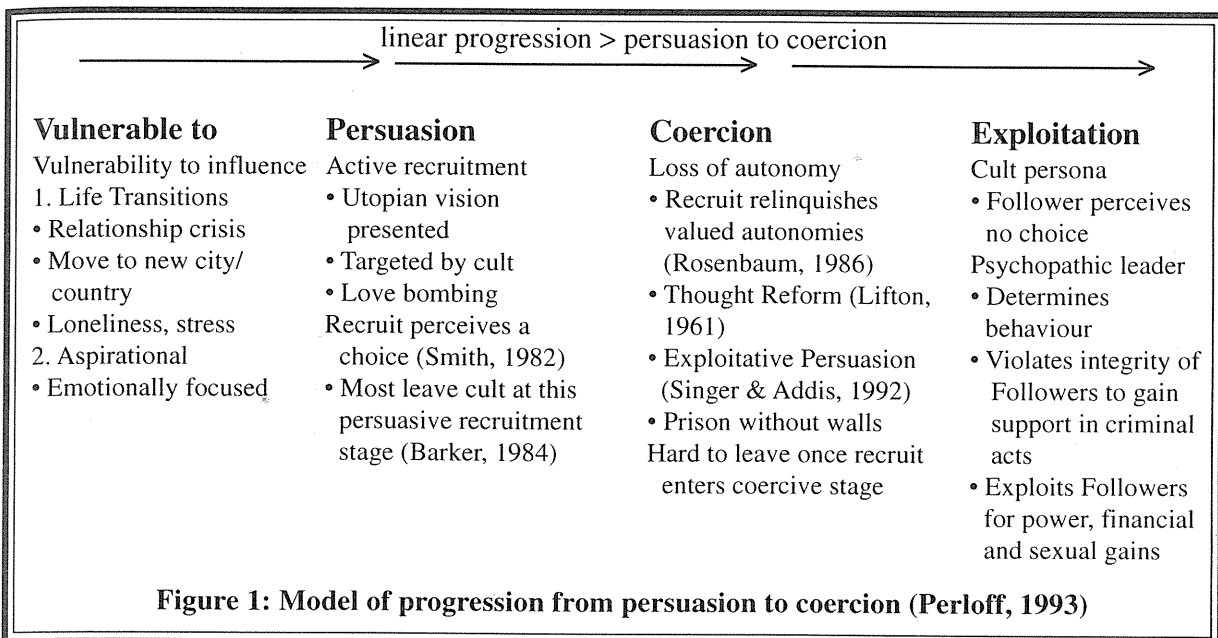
linear progression > persuasion to coercion

**Vulnerable to**
Vulnerability to influence
1. Life Transitions
• Relationship crisis
• Move to new city/ country
• Loneliness, stress
2. Aspirational
• Emotionally focused

**Persuasion**
Active recruitment
• Utopian vision presented
• Targeted by cult
• Love bombing
Recruit perceives a choice (Smith, 1982)
• Most leave cult at this persuasive recruitment stage (Barker, 1984)

**Coercion**
Loss of autonomy
• Recruit relinquishes valued autonomies (Rosenbaum, 1986)
• Thought Reform (Lifton, 1961)
• Exploitative Persuasion (Singer & Addis, 1992)
• Prison without walls
Hard to leave once recruit enters coercive stage

**Exploitation**
Cult persona
• Follower perceives no choice
Psychopathic leader
• Determines behaviour
• Violates integrity of Followers to gain support in criminal acts
• Exploits Followers for power, financial and sexual gains

**Figure 1: Model of progression from persuasion to coercion (Perloff, 1993)**